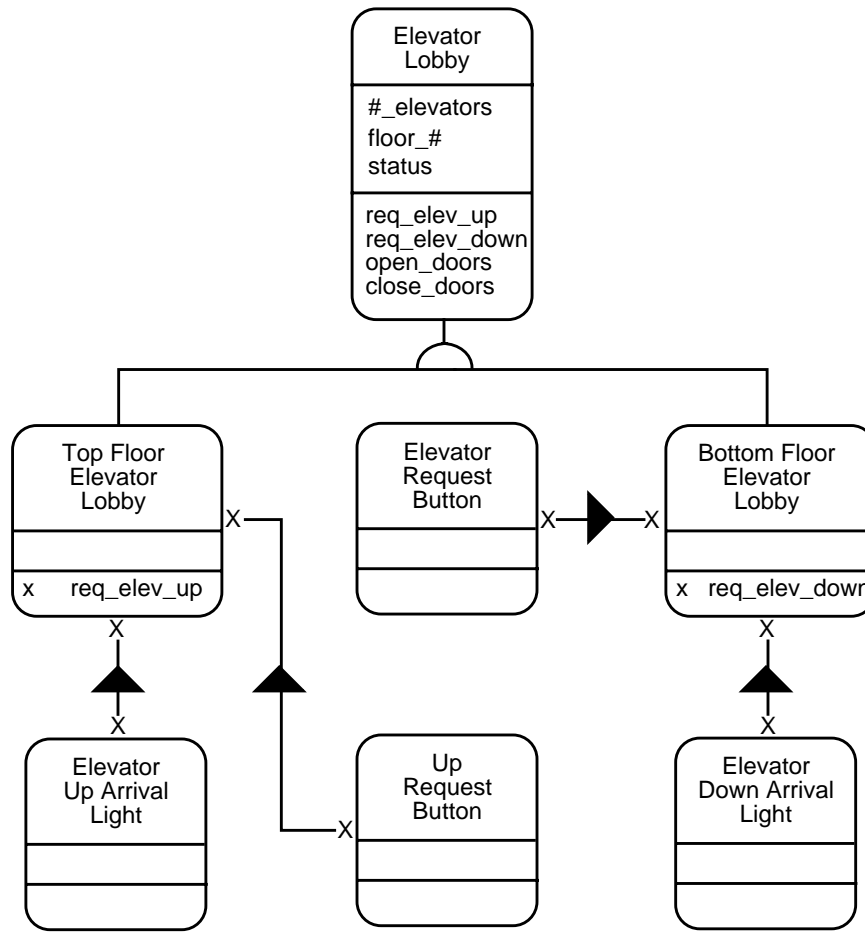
Elevator Lobby

#_elevators
floor_#
status

req_elev_up
req_elev_down
open_doors
close_doors

Top Floor Elevator Lobby

x req_elev_up

X

Elevator Request Button

X

X

Bottom Floor Elevator Lobby

x req_elev_down

X

X

Elevator Up Arrival Light

X

Up Request Button

X

X

Elevator Down Arrival Light